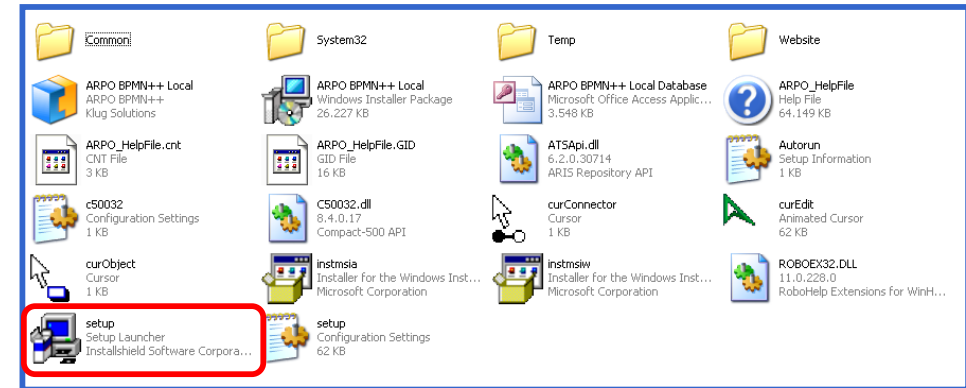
Common

System32

Temp

Website

ARPO BPMN++ Local
ARPO BPMN++
Klug Solutions

ARPO BPMN++ Local
Windows Installer Package
26.227 KB

ARPO BPMN++ Local Database
Microsoft Office Access Applic...
3.548 KB

ARPO_HelpFile
Help File
64.149 KB

ARPO_HelpFile.cnt
CNT File
3 KB

ARPO_HelpFile.GID
GID File
16 KB

ATSApi.dll
6.2.0.30714
ARIS Repository API

Autorun
Setup Information
1 KB

c50032
Configuration Settings
1 KB

C50032.dll
8.4.0.17
Compact-500 API

curConnector
Cursor
1 KB

curEdit
Animated Cursor
62 KB

curObject
Cursor
1 KB

instmsia
Installer for the Windows Inst...
Microsoft Corporation

instmsiw
Installer for the Windows Inst...
Microsoft Corporation

ROBOEX32.DLL
11.0.228.0
RoboHelp Extensions for WinH...

setup
Setup Launcher
Installshield Software Corpora...

setup
Configuration Settings
62 KB